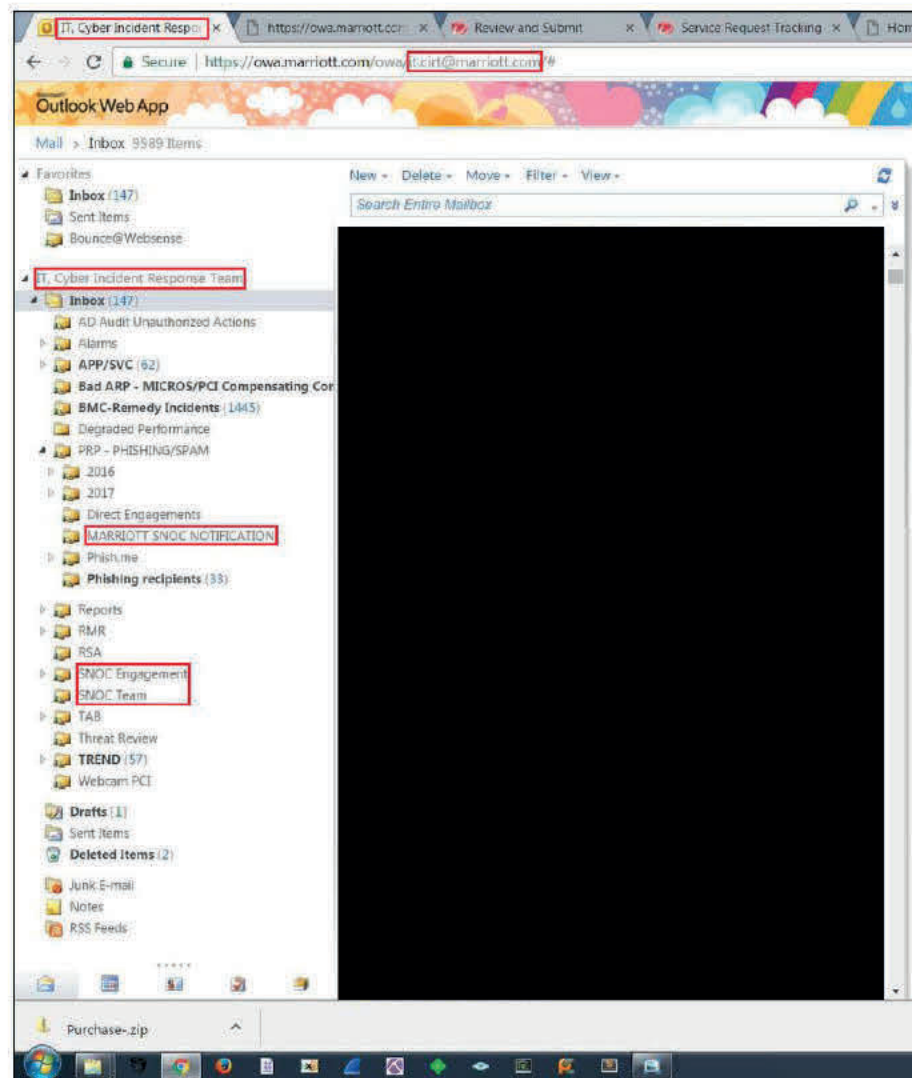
IT, Cyber Incident Respo ×
https://owa.marriott.com ×
Review and Submit ×
Service Request Tracking ×
Hom

Secure | https://owa.marriott.com/owa/itcirt@marriott.com/#

Outlook Web App

Mail > Inbox 9589 Items

Favorites
Inbox (147)
Sent Items
Bounce@Websense

IT, Cyber Incident Response Team
Inbox (147)
AD Audit Unauthorized Actions
Alarms
APP/SVC (62)
Bad ARP - MICROS/PCI Compensating Cor
BMC-Remedy Incidents (1443)
Degraded Performance
PRP - PHISHING/SPAM
2016
2017
Direct Engagements
MARRIOTT SNOC NOTIFICATION
Phish.me
Phishing recipients (33)
Reports
RMR
RSA
SNOC Engagement
SNOC Team
TAB
Threat Review
TREND (57)
Webcam PCI
Drafts [1]
Sent Items
Deleted Items (2)
Junk E-mail
Notes
RSS Feeds

New • Delete • Move • Filter • View •
Search Entire Mailbox

Purchase-.zip